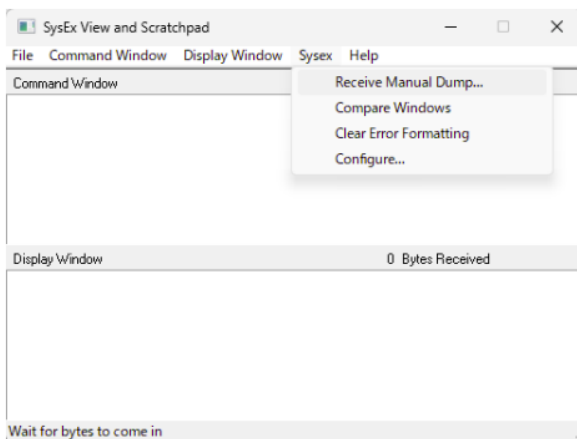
SysEx View and Scratchpad

File Command Window Display Window Sysex Help

Command Window

Receive Manual Dump...
Compare Windows
Clear Error Formatting
Configure...

Display Window

0 Bytes Received

Wait for bytes to come in